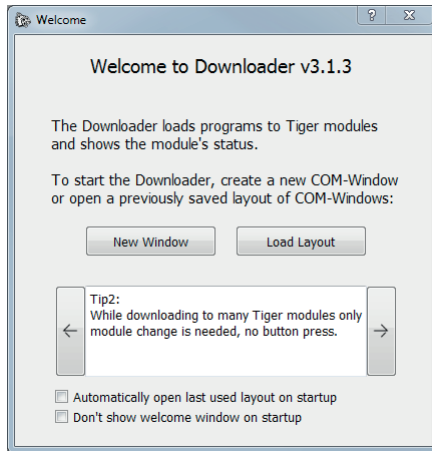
Welcome

?

X

Welcome to Downloader v3.1.3

The Downloader loads programs to Tiger modules and shows the module's status.

To start the Downloader, create a new COM-Window or open a previously saved layout of COM-Windows:

New Window

Load Layout

←

Tip2:
While downloading to many Tiger modules only module change is needed, no button press.

→

Automatically open last used layout on startup

Don't show welcome window on startup